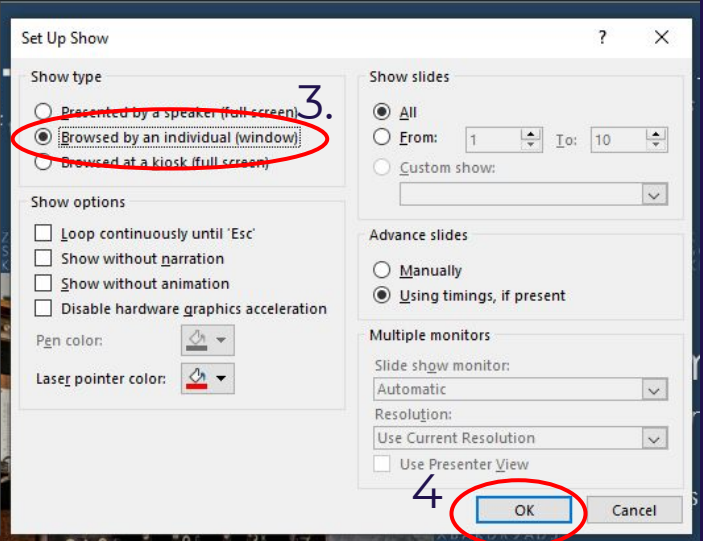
Set Up Show

?

Show type

Presented by a speaker (full screen)

3.

Browsed by an individual (window)

Browsed at a kiosk (full screen)

Show options

Loop continuously until 'Esc'

Show without narration

Show without animation

Disable hardware graphics acceleration

Pen color:

Laser pointer color:

Show slides

All

From: 1 To: 10

Custom show:

Advance slides

Manually

Using timings, if present

Multiple monitors

Slide show monitor:

Automatic

Resolution:

Use Current Resolution

Use Presenter View

4

OK

Cancel